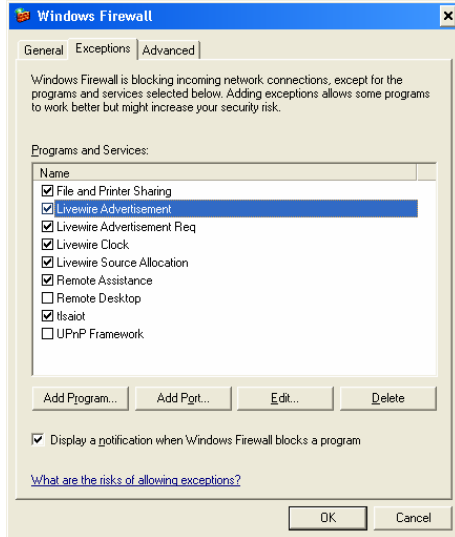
Windows Firewall

General | Exceptions | Advanced

Windows Firewall is blocking incoming network connections, except for the programs and services selected below. Adding exceptions allows some programs to work better but might increase your security risk.

Programs and Services:

| Name |
|---|
| ☑ File and Printer Sharing |
| ☑ Livewire Advertisement |
| ☑ Livewire Advertisement Req |
| ☑ Livewire Clock |
| ☑ Livewire Source Allocation |
| ☑ Remote Assistance |
| ☐ Remote Desktop |
| ☑ tlsaiot |
| ☐ UPnP Framework |

Add Program... | Add Port... | Edit... | Delete

☑ Display a notification when Windows Firewall blocks a program

What are the risks of allowing exceptions?

OK | Cancel